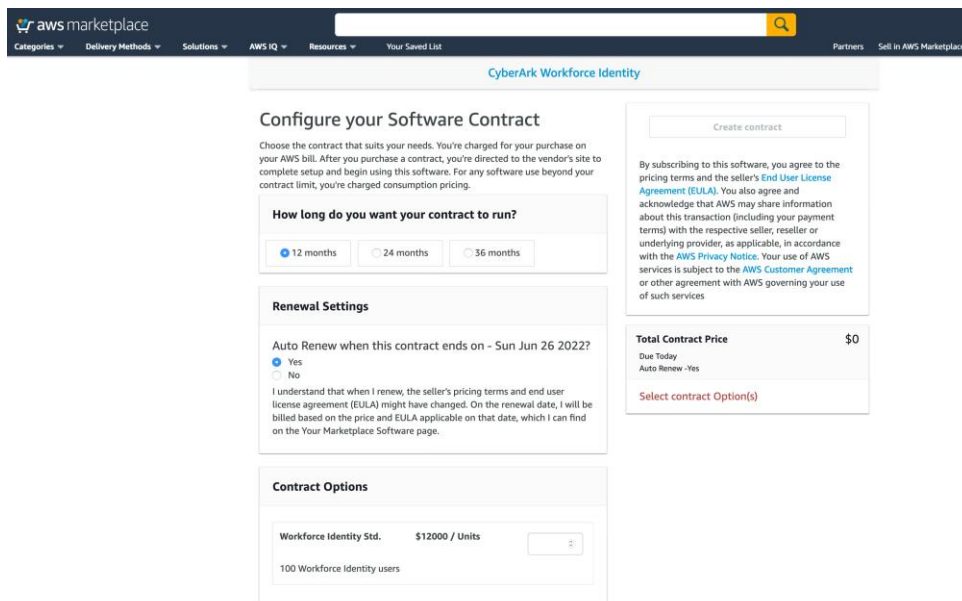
aws marketplace

Categories Delivery Methods Solutions AWS IQ Resources Your Saved List Partners Sell in AWS Marketplace

CyberArk Workforce Identity

Configure your Software Contract

Choose the contract that suits your needs. You're charged for your purchase on your AWS bill. After you purchase a contract, you're directed to the vendor's site to complete setup and begin using this software. For any software use beyond your contract limit, you're charged consumption pricing.

How long do you want your contract to run?

12 months 24 months 36 months

Renewal Settings

Auto Renew when this contract ends on - Sun Jun 26 2022?

Yes

No

I understand that when I renew, the seller's pricing terms and end user license agreement (EULA) might have changed. On the renewal date, I will be billed based on the price and EULA applicable on that date, which I can find on the Your Marketplace Software page.

Contract Options

Workforce Identity Std. $12000 / Units

100 Workforce Identity users

Create contract

By subscribing to this software, you agree to the pricing terms and the seller's End User License Agreement (EULA). You also agree and acknowledge that AWS may share information about this transaction (including your payment terms) with the respective seller, reseller or underlying provider, as applicable, in accordance with the AWS Privacy Notice. Your use of AWS services is subject to the AWS Customer Agreement or other agreement with AWS governing your use of such services

Total Contract Price $0

Due Today

Auto Renew -Yes

Select contract Option(s)